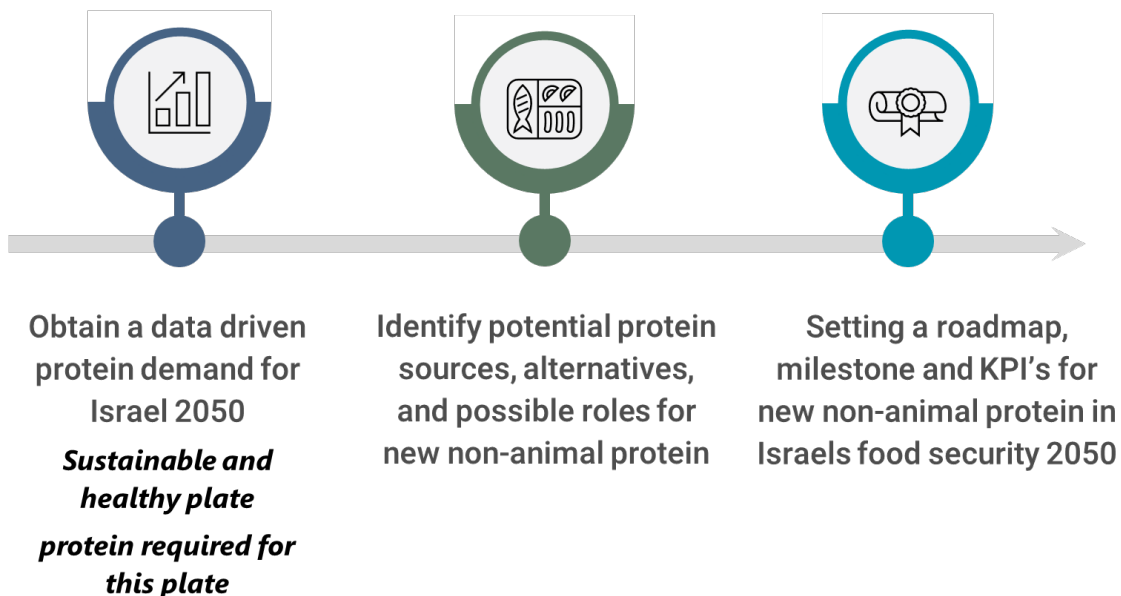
Obtain a data driven protein demand for Israel 2050

Sustainable and healthy plate

protein required for this plate

Identify potential protein sources, alternatives, and possible roles for new non-animal protein

Setting a roadmap, milestone and KPI's for new non-animal protein in Israels food security 2050